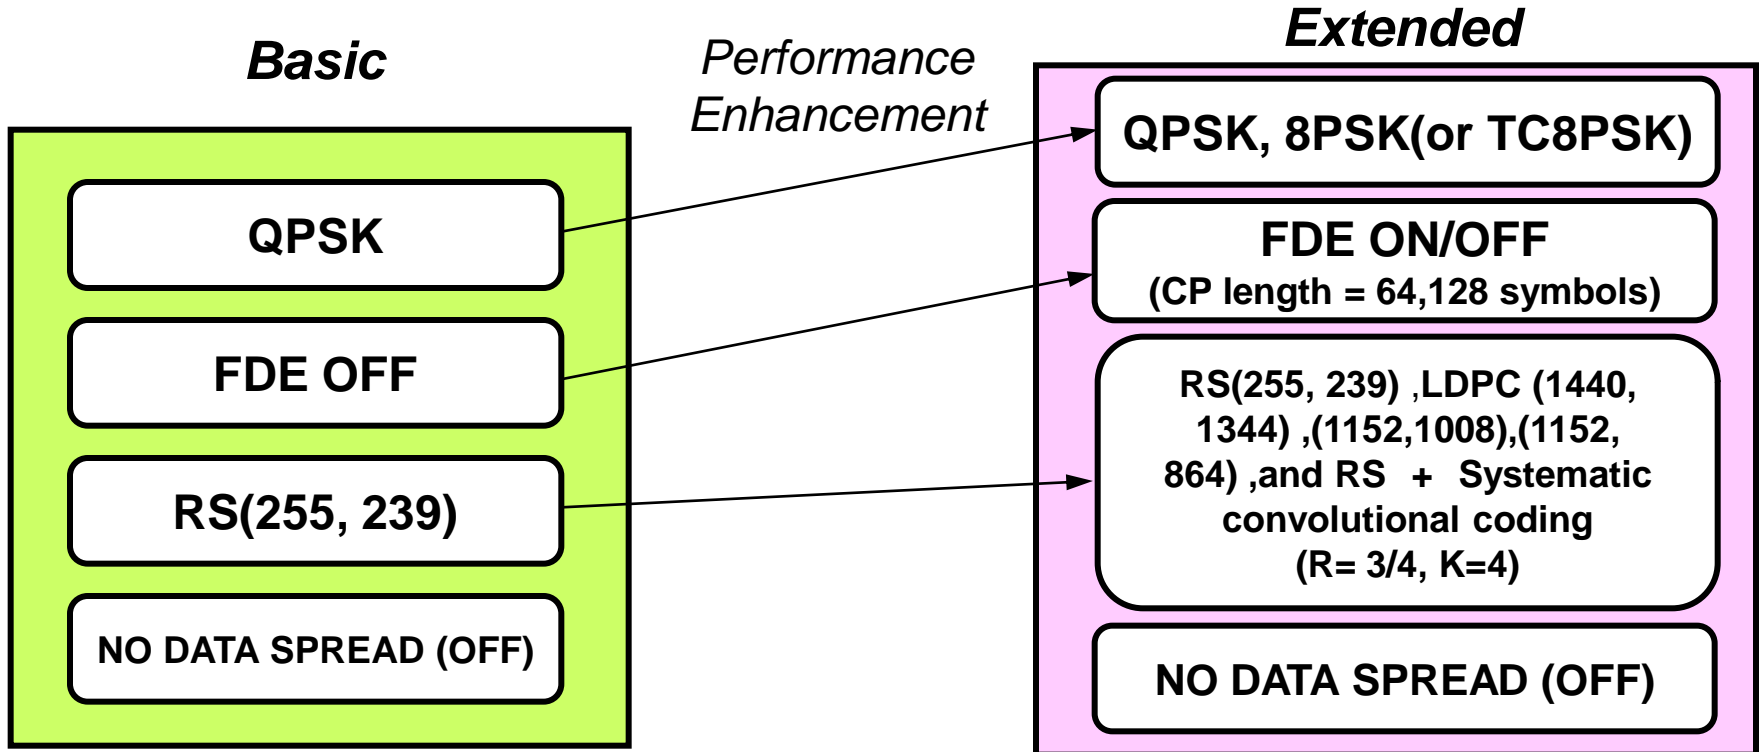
Basic

QPSK

FDE OFF

RS(255, 239)

NO DATA SPREAD (OFF)

Performance Enhancement

Extended

QPSK, 8PSK(or TC8PSK)

FDE ON/OFF
(CP length = 64,128 symbols)

RS(255, 239) ,LDPC (1440, 1344) ,(1152,1008),(1152, 864) ,and RS + Systematic convolutional coding
(R= 3/4, K=4)

NO DATA SPREAD (OFF)